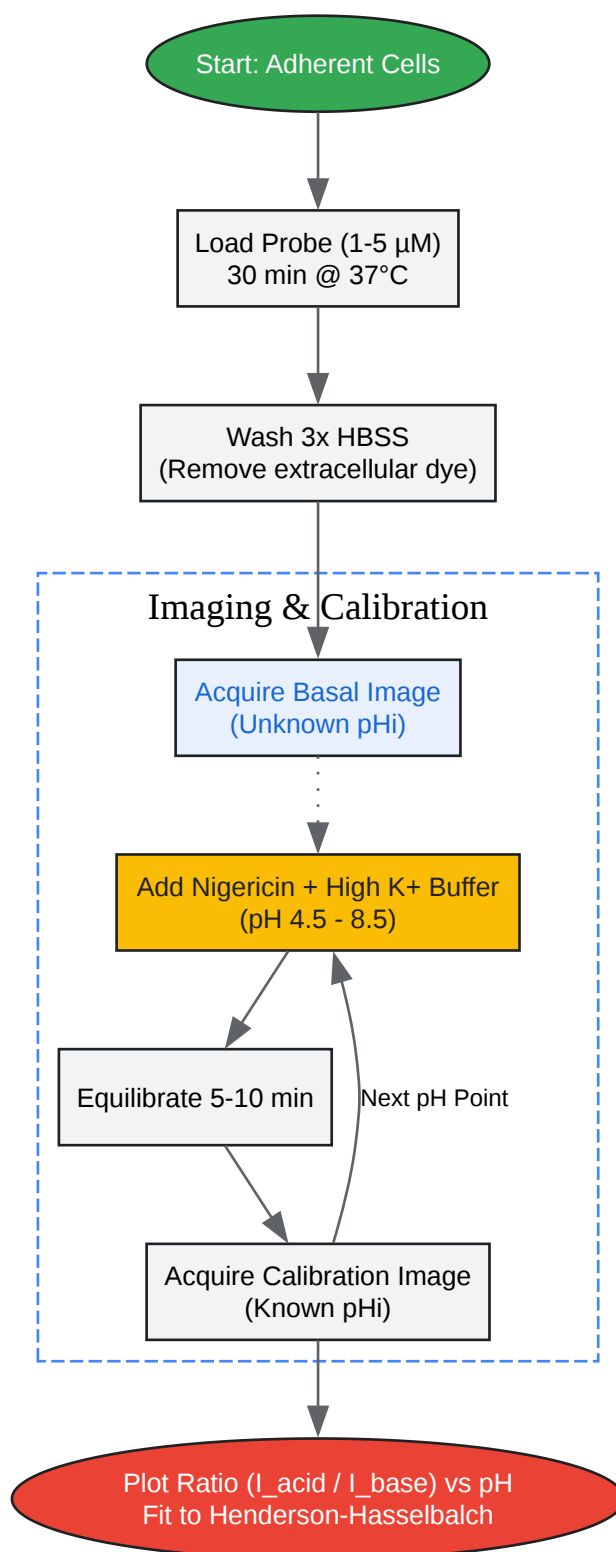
Start: Adherent Cells

Load Probe (1-5 µM)
30 min @ 37°C

Wash 3x HBSS
(Remove extracellular dye)

Imaging & Calibration

Acquire Basal Image
(Unknown pHi)

Add Nigericin + High K+ Buffer
(pH 4.5 - 8.5)

Equilibrate 5-10 min

Next pH Point

Acquire Calibration Image
(Known pHi)

Plot Ratio (I_acid / I_base) vs pH
Fit to Henderson-Hasselbalch